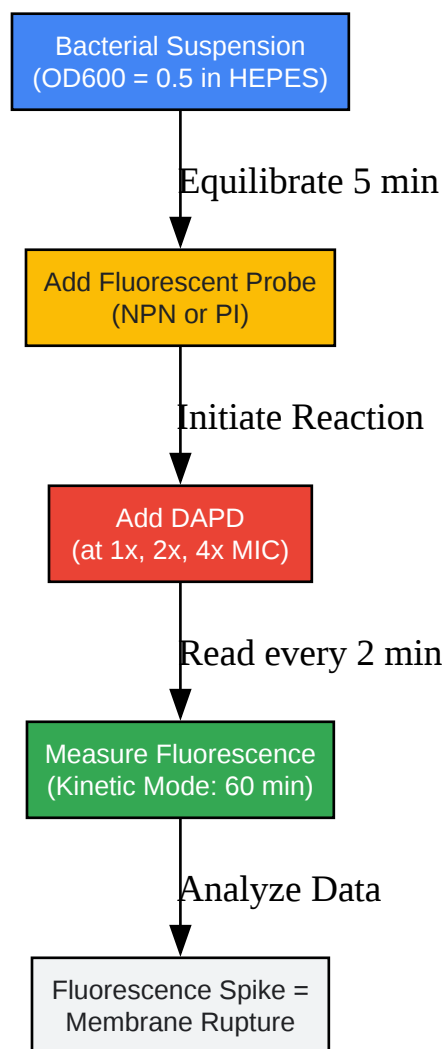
Bacterial Suspension
(OD600 = 0.5 in HEPES)

Equilibrate 5 min

Add Fluorescent Probe
(NPN or PI)

Initiate Reaction

Add DAPD
(at 1x, 2x, 4x MIC)

Read every 2 min

Measure Fluorescence
(Kinetic Mode: 60 min)

Analyze Data

Fluorescence Spike =
Membrane Rupture